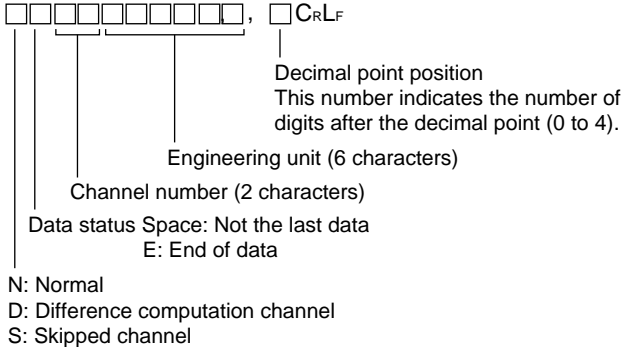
□□□□□□□□□□, □$C_RL_F$

Decimal point position
This number indicates the number of digits after the decimal point (0 to 4).

Engineering unit (6 characters)

Channel number (2 characters)

Data status Space: Not the last data
E: End of data

N: Normal
D: Difference computation channel
S: Skipped channel